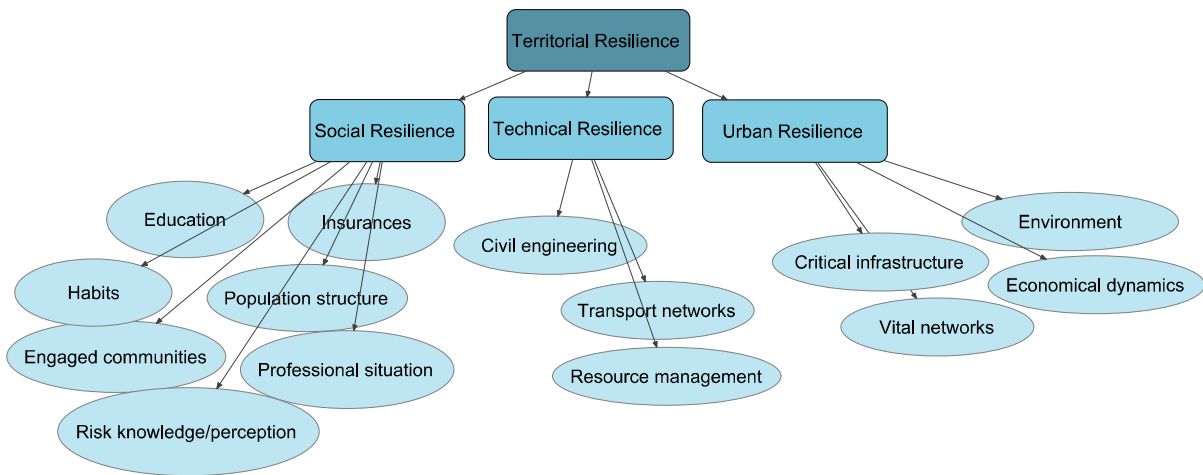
Territorial Resilience

Social Resilience

Technical Resilience

Urban Resilience

Education

Insurances

Habits

Population structure

Engaged communities

Professional situation

Risk knowledge/perception

Civil engineering

Transport networks

Resource management

Environment

Critical infrastructure

Economical dynamics

Vital networks